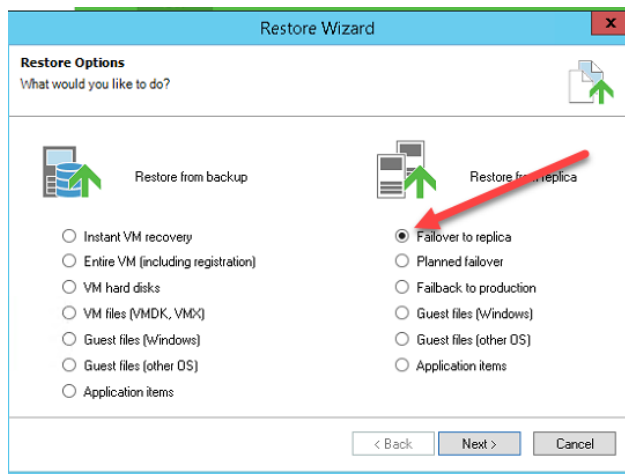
Restore Wizard

Restore Options
What would you like to do?

Restore from backup

Instant VM recovery
Entire VM (including registration)
VM hard disks
VM files (VMDK, VMX)
Guest files (Windows)
Guest files (other OS)
Application items

Restore from replica

Failover to replica
Planned failover
Failback to production
Guest files (Windows)
Guest files (other OS)
Application items

< Back
Next >
Cancel